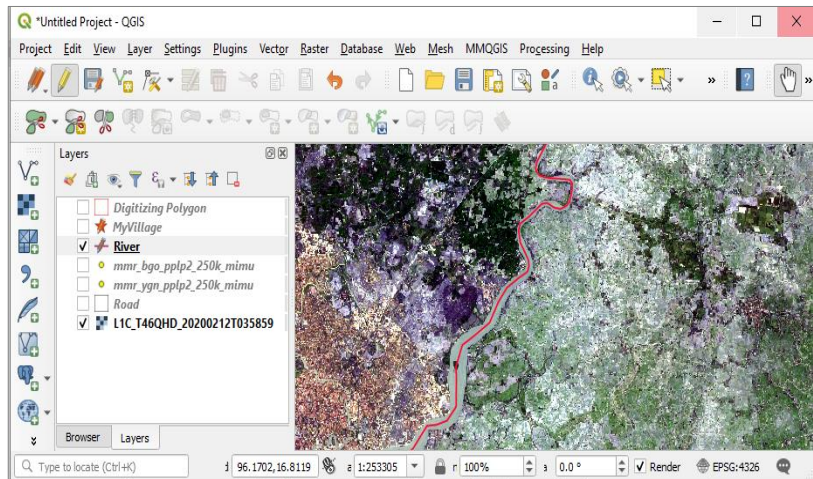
*Untitled Project - QGIS

Project Edit View Layer Settings Plugins Vector Raster Database Web Mesh MMQGIS Processing Help

Layers

Digitizing Polygon
MyVillage
River
mmr_bgo_pplp2_250k_mimu
mmr_ygn_pplp2_250k_mimu
Road
L1C_T46QHD_20200212T035859

Browser Layers

Type to locate (Ctrl+K)

96.1702,16.8119
1:253305
100%
0.0 °
Render
EPSG:4326